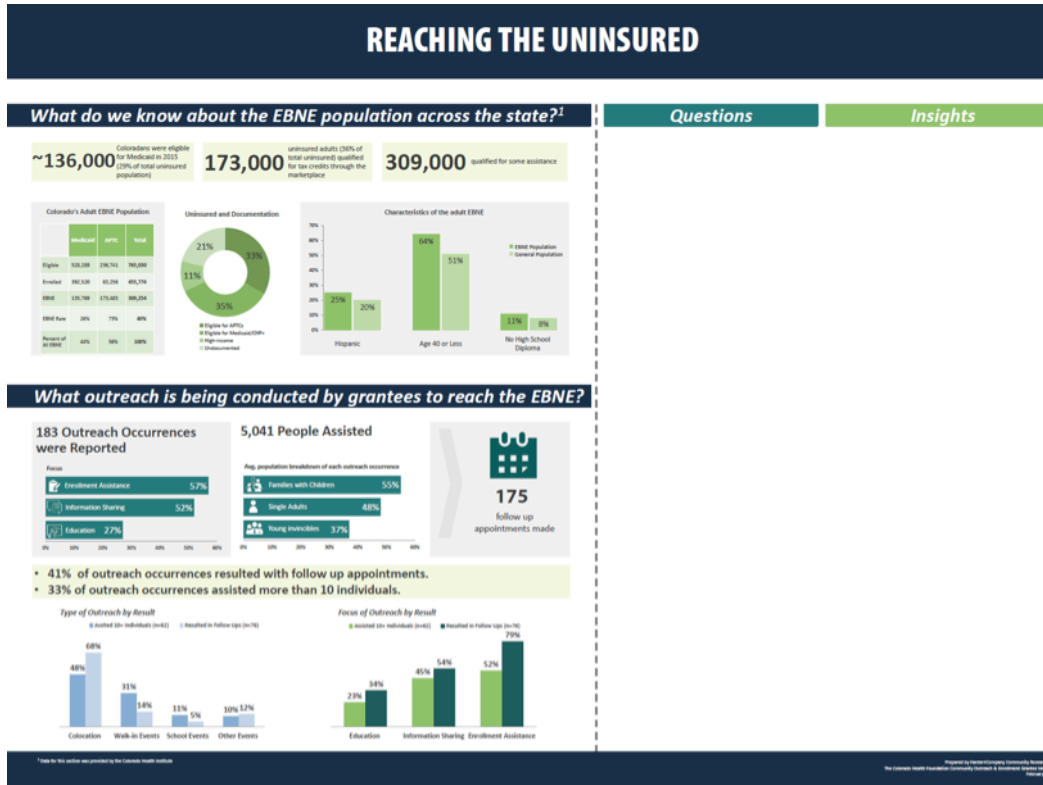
REACHING THE UNINSURED

What do we know about the EBNE population across the state?$^1$

~136,000 Coloradans were eligible for Medicaid in 2015 (29% of total uninsured population)

173,000 uninsured adults (36% of total uninsured) qualified for tax credits through the marketplace

309,000 qualified for some assistance

Colorado's Adult EBNE Population

| | Medicaid | APTC | Total |
|---|---|---|---|
| Eligible | 528,188 | 236,741 | 765,030 |
| Enrolled | 392,520 | 63,256 | 455,776 |
| EBNE | 135,768 | 173,485 | 309,254 |
| EBNE Rate | 26% | 73% | 40% |
| Percent of All EBNE | 44% | 56% | 100% |

Uninsured and Documentation

21%
33%
11%
35%

Eligible for APTCs
Eligible for Medicaid/CHP+
High-income
Undocumented

Characteristics of the adult EBNE

70%
60%
50%
40%
30%
20%
10%
0%

EBNE Population
General Population

25% 20% Hispanic
64% 51% Age 40 or Less
11% 8% No High School Diploma

What outreach is being conducted by grantees to reach the EBNE?

183 Outreach Occurrences were Reported

Focus

Enrollment Assistance 57%
Information Sharing 52%
Education 27%

0% 10% 20% 30% 40% 50% 60%

5,041 People Assisted

Avg. population breakdown of each outreach occurrence

Families with Children 55%
Single Adults 48%
Young Invincibles 37%

0% 10% 20% 30% 40% 50% 60%

175
follow up appointments made

• 41% of outreach occurrences resulted with follow up appointments.
• 33% of outreach occurrences assisted more than 10 individuals.

Type of Outreach by Result

Assisted 10+ Individuals (n=62) Resulted in Follow Ups (n=76)

48% 68% Colocation
31% 14% Walk-in Events
11% 5% School Events
10% 12% Other Events

Focus of Outreach by Result

Assisted 10+ Individuals (n=62) Resulted in Follow Ups (n=76)

23% 34% Education
45% 54% Information Sharing
52% 79% Enrollment Assistance

Questions

Insights

$^1$ Data for this section was provided by the Colorado Health Institute

Prepared by Harder+Company Community Research
The Colorado Health Foundation Community Outreach & Enrollment Grantee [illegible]
February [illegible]